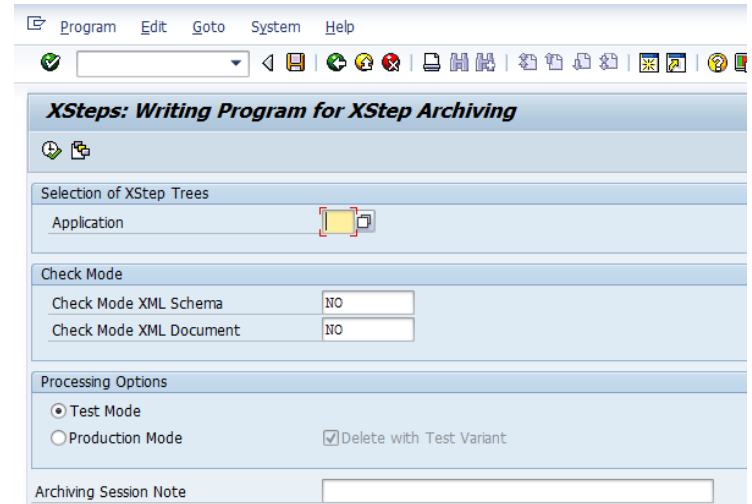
Program Edit Goto System Help

XSteps: Writing Program for XStep Archiving

Selection of XStep Trees

Application

Check Mode

Check Mode XML Schema NO

Check Mode XML Document NO

Processing Options

Test Mode

Production Mode

Delete with Test Variant

Archiving Session Note